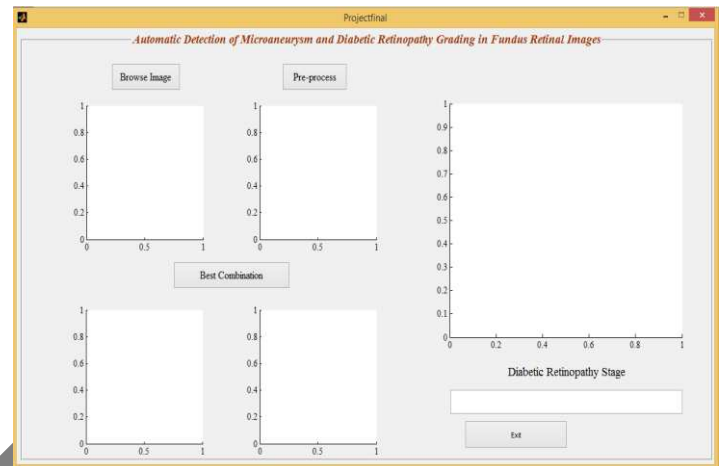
Projectfinal

Automatic Detection of Microaneurysm and Diabetic Retinopathy Grading in Fundus Retinal Images

Browse Image

Pre-process

1
0.8
0.6
0.4
0.2
0
0 0.5 1

1
0.8
0.6
0.4
0.2
0
0 0.5 1

Best Combination

1
0.8
0.6
0.4
0.2
0
0 0.5 1

1
0.8
0.6
0.4
0.2
0
0 0.5 1

1
0.9
0.8
0.7
0.6
0.5
0.4
0.3
0.2
0.1
0
0 0.2 0.4 0.6 0.8 1

Diabetic Retinopathy Stage

Exit